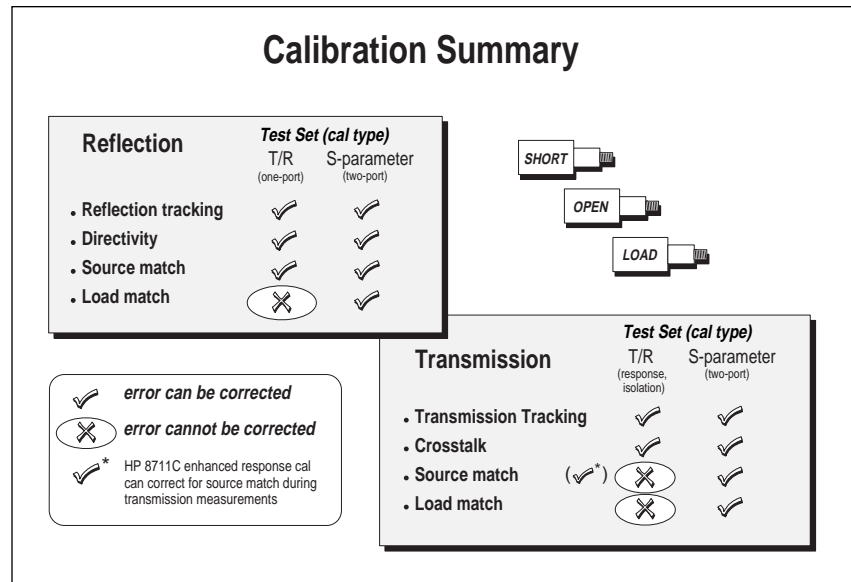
Calibration Summary

Reflection

Test Set (cal type)

| | T/R (one-port) | S-parameter (two-port) |
|---|---|---|
| Reflection tracking | ✓ | ✓ |
| Directivity | ✓ | ✓ |
| Source match | ✓ | ✓ |
| Load match | ✗ | ✓ |

SHORT

OPEN

LOAD

Transmission

Test Set (cal type)

| | T/R (response, isolation) | S-parameter (two-port) |
|---|---|---|
| Transmission Tracking | ✓ | ✓ |
| Crosstalk | ✓ | ✓ |
| Source match | (✓*) ✗ | ✓ |
| Load match | ✗ | ✓ |

✓ error can be corrected

✗ error cannot be corrected

✓* HP 8711C enhanced response cal can correct for source match during transmission measurements